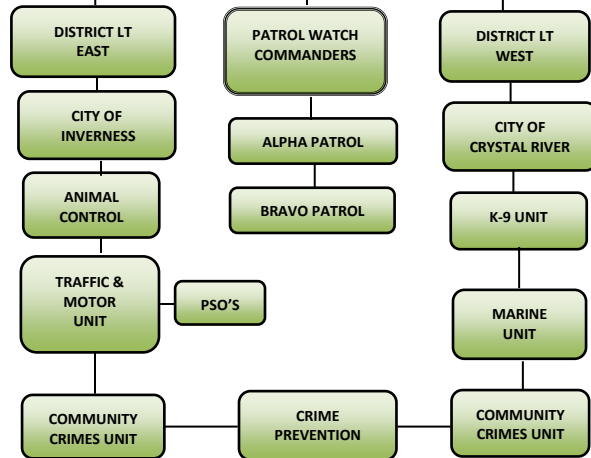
DISTRICT LT EAST

PATROL WATCH COMMANDERS

DISTRICT LT WEST

CITY OF INVERNESS

ALPHA PATROL

CITY OF CRYSTAL RIVER

ANIMAL CONTROL

BRAVO PATROL

K-9 UNIT

TRAFFIC & MOTOR UNIT

PSO'S

MARINE UNIT

COMMUNITY CRIMES UNIT

CRIME PREVENTION

COMMUNITY CRIMES UNIT